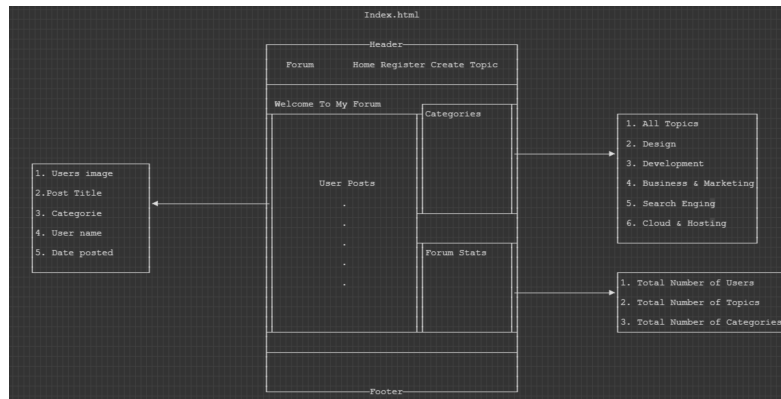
Index.html

Header

Forum

Home Register Create Topic

Welcome To My Forum

User Posts
.
.
.
.
.

Categories

Forum Stats

Footer

1. Users image
2.Post Title
3. Categorie
4. User name
5. Date posted

1. All Topics
2. Design
3. Development
4. Business & Marketing
5. Search Enging
6. Cloud & Hosting

1. Total Number of Users
2. Total Number of Topics
3. Total Number of Categories